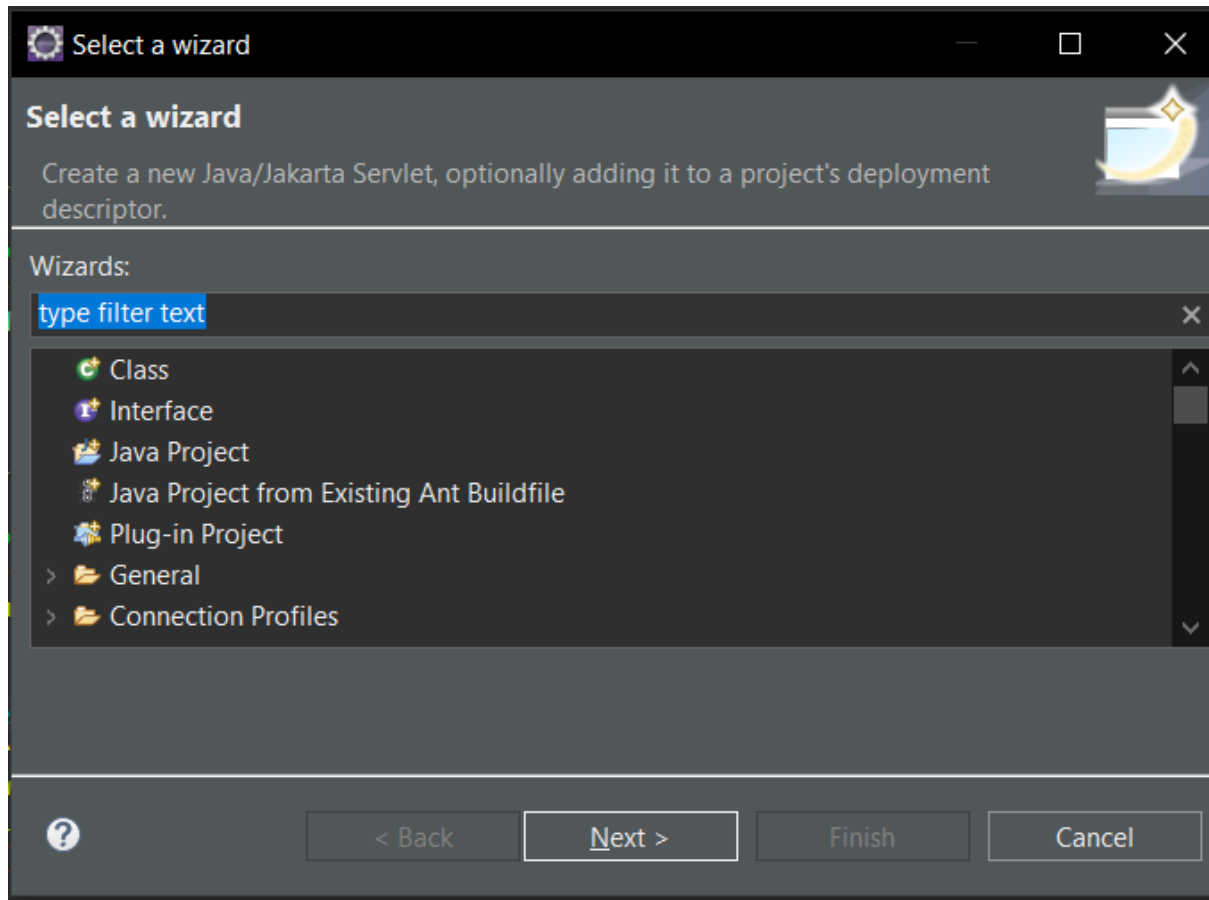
Select a wizard

Select a wizard

Create a new Java/Jakarta Servlet, optionally adding it to a project's deployment descriptor.

Wizards:

type filter text

Class
Interface
Java Project
Java Project from Existing Ant Buildfile
Plug-in Project
General
Connection Profiles

?

< Back
Next >
Finish
Cancel